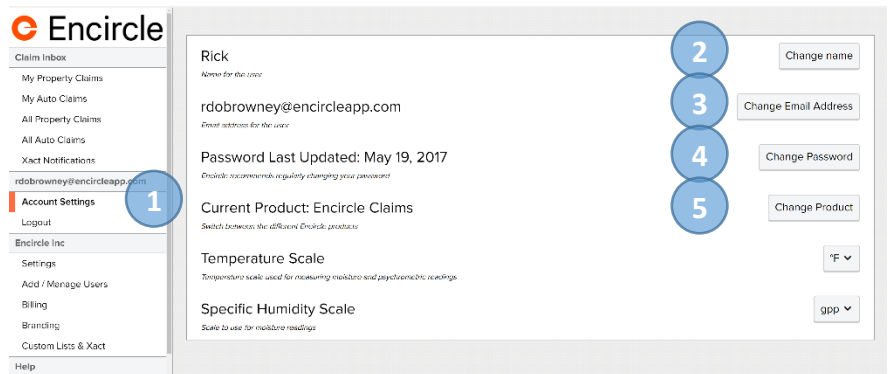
Encircle

Claim Inbox

My Property Claims

My Auto Claims

All Property Claims

All Auto Claims

Xact Notifications

rdobrowney@encircleapp.com

Account Settings

Logout

Encircle Inc

Settings

Add / Manage Users

Billing

Branding

Custom Lists & Xact

Help

1

Rick

Name for the user

2

Change name

rdobrowney@encircleapp.com

Email address for the user

3

Change Email Address

Password Last Updated: May 19, 2017

Encircle recommends regularly changing your password

4

Change Password

Current Product: Encircle Claims

Switch between the different Encircle products

5

Change Product

Temperature Scale

Temperature scale used for measuring moisture and psychrometric readings

°F

Specific Humidity Scale

Scale to use for moisture readings

gpp